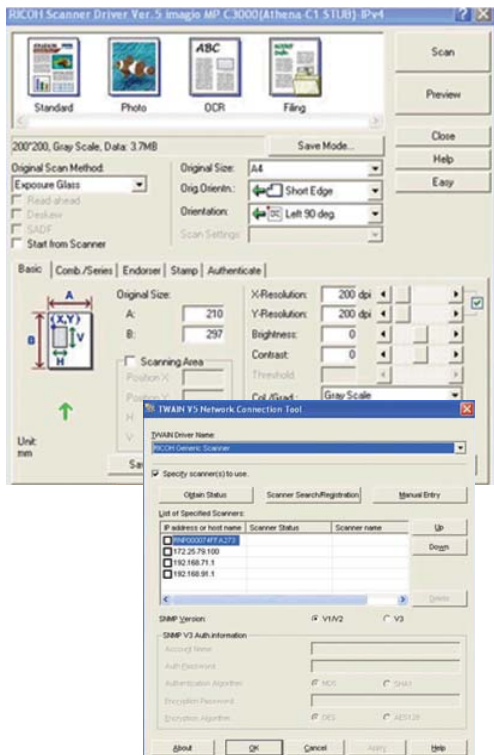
RICOH Scanner Driver Ver.5 imagio MP C3000(Athena C1 STUB) IPv4

Scan

Standard Photo OCR Filing

Preview

200*200, Gray Scale, Data: 3.7MB

Save Mode...

Close

Help

Easy

Original Scan Method:

Exposure Glass

Read ahead

Deskew

SADF

Start from Scanner

Original Size: A4

Orig.Orientn.: Short Edge

Orientation: Left 90 deg.

Scan Settings:

Basic | Comb./Series | Endorser | Stamp | Authenticate

A

B

(X,Y)

V

H

Original Size:

A: 210

B: 297

Scanning Area

Position X:

Position Y:

H:

V:

X-Resolution: 200 dpi

Y-Resolution: 200 dpi

Brightness: 0

Contrast: 0

Threshold:

Col./Grad.: Gray Scale

Unit: mm

Sa

TWAIN V5 Network Connection Tool

TWAIN Driver Name:

RICOH Generic Scanner

Specify scanner(s) to use.

Obtain Status

Scanner Search/Registration

Manual Entry

List of Specified Scanners:

| IP address or host name | Scanner Status | Scanner name |
|---|---|---|
| RNP000074FFA273 | | |
| 172.25.79.100 | | |
| 192.168.71.1 | | |
| 192.168.91.1 | | |

Up

Down

Delete

SNMP Version:

V1/V2

V3

SNMP V3 Auth.Information

Account Name

Auth.Password

Authentication Algorithm

MD5

SHA1

Encryption Password

Encryption Algorithm

DES

AES128

About

OK

Cancel

Apply

Help